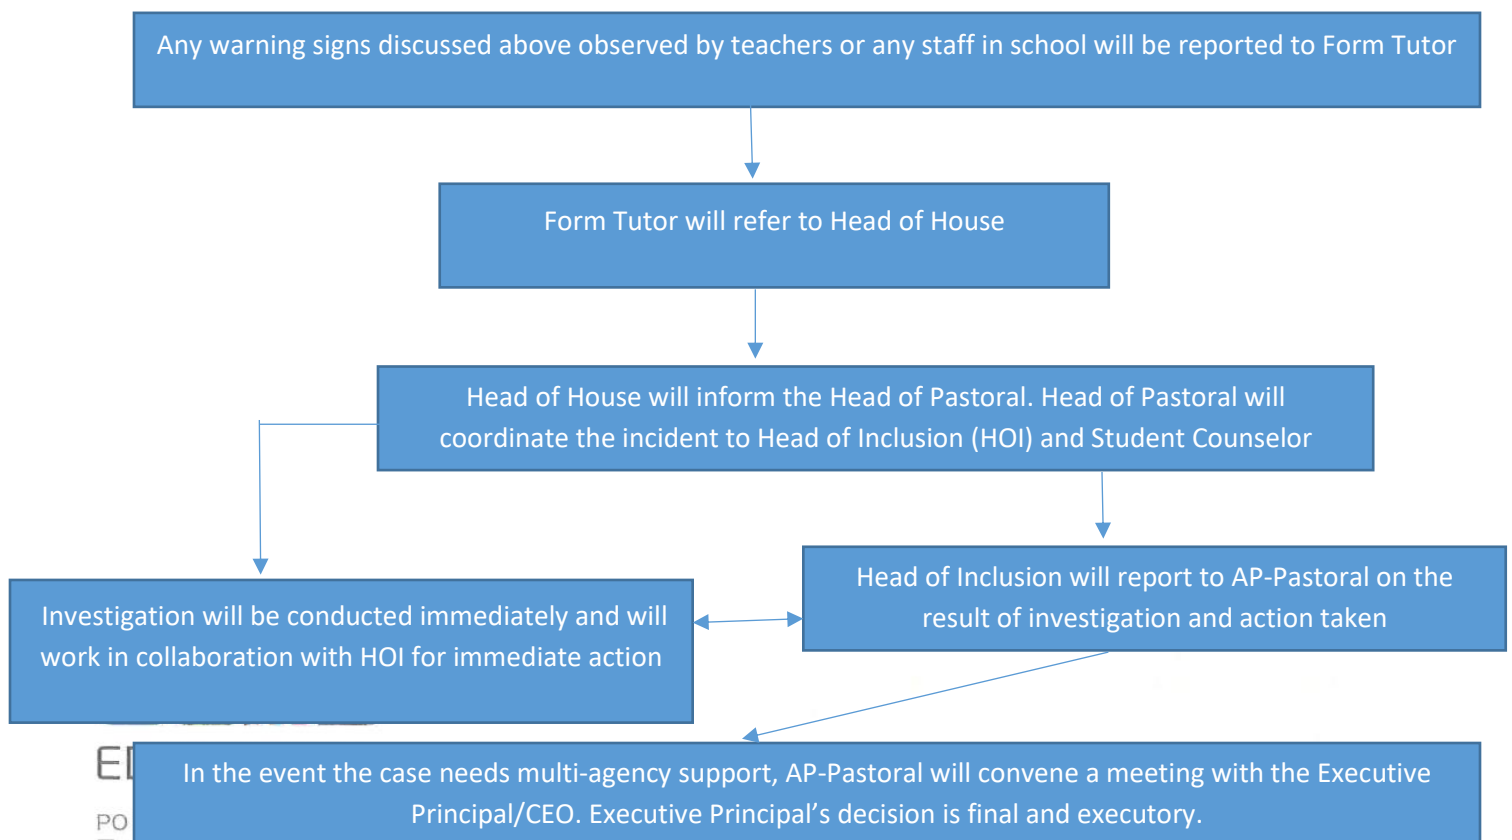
Any warning signs discussed above observed by teachers or any staff in school will be reported to Form Tutor

Form Tutor will refer to Head of House

Head of House will inform the Head of Pastoral. Head of Pastoral will coordinate the incident to Head of Inclusion (HOI) and Student Counselor

Investigation will be conducted immediately and will work in collaboration with HOI for immediate action

Head of Inclusion will report to AP-Pastoral on the result of investigation and action taken

E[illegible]

PO

In the event the case needs multi-agency support, AP-Pastoral will convene a meeting with the Executive Principal/CEO. Executive Principal's decision is final and executory.